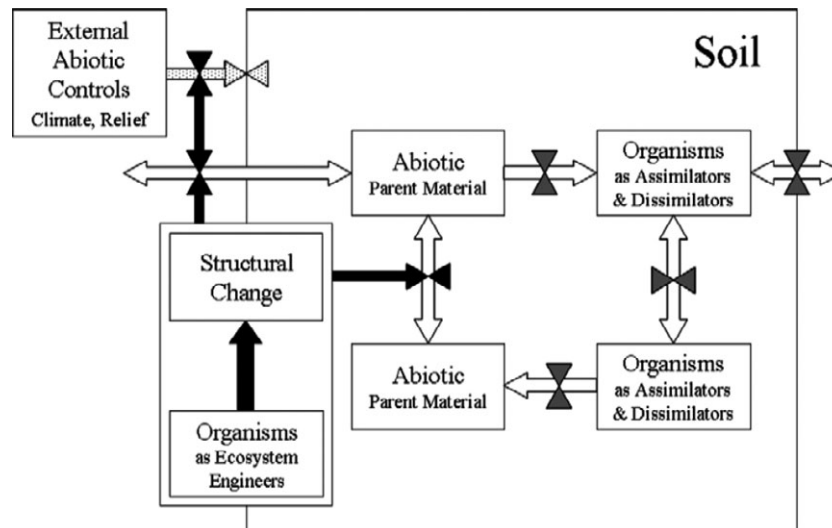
External Abiotic Controls
Climate, Relief

Soil

Abiotic
Parent Material

Organisms
as Assimilators & Dissimilators

Structural Change

Abiotic
Parent Material

Organisms
as Assimilators & Dissimilators

Organisms
as Ecosystem Engineers